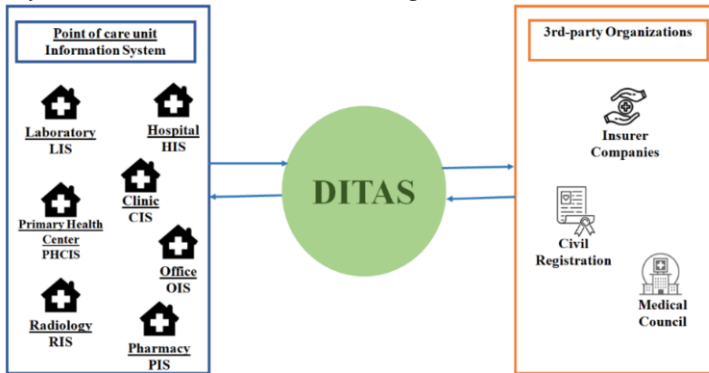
Point of care unit
Information System

Laboratory
LIS

Hospital
HIS

Clinic
CIS

Primary Health Center
PHCIS

Office
OIS

Radiology
RIS

Pharmacy
PIS

DITAS

3rd-party Organizations

Insurer Companies

Civil Registration

Medical Council